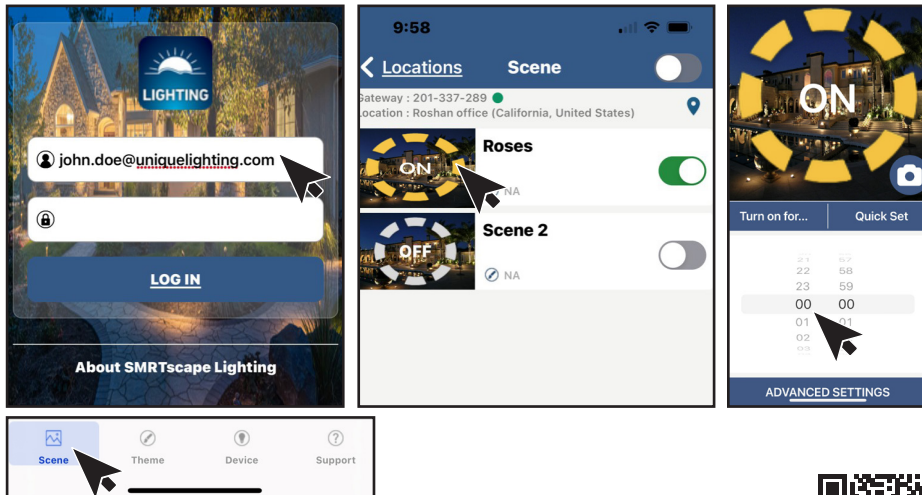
LIGHTING

john.doe@uniquelighting.com

LOG IN

About SMRTscape Lighting

9:58

Locations Scene

Gateway : 201-337-289
Location : Roshan office (California, United States)

ON
Roses
NA

OFF
Scene 2
NA

ON

Turn on for... Quick Set

21 57
22 58
23 59
00 00
01 01
02 02
03

ADVANCED SETTINGS

Scene Theme Device Support